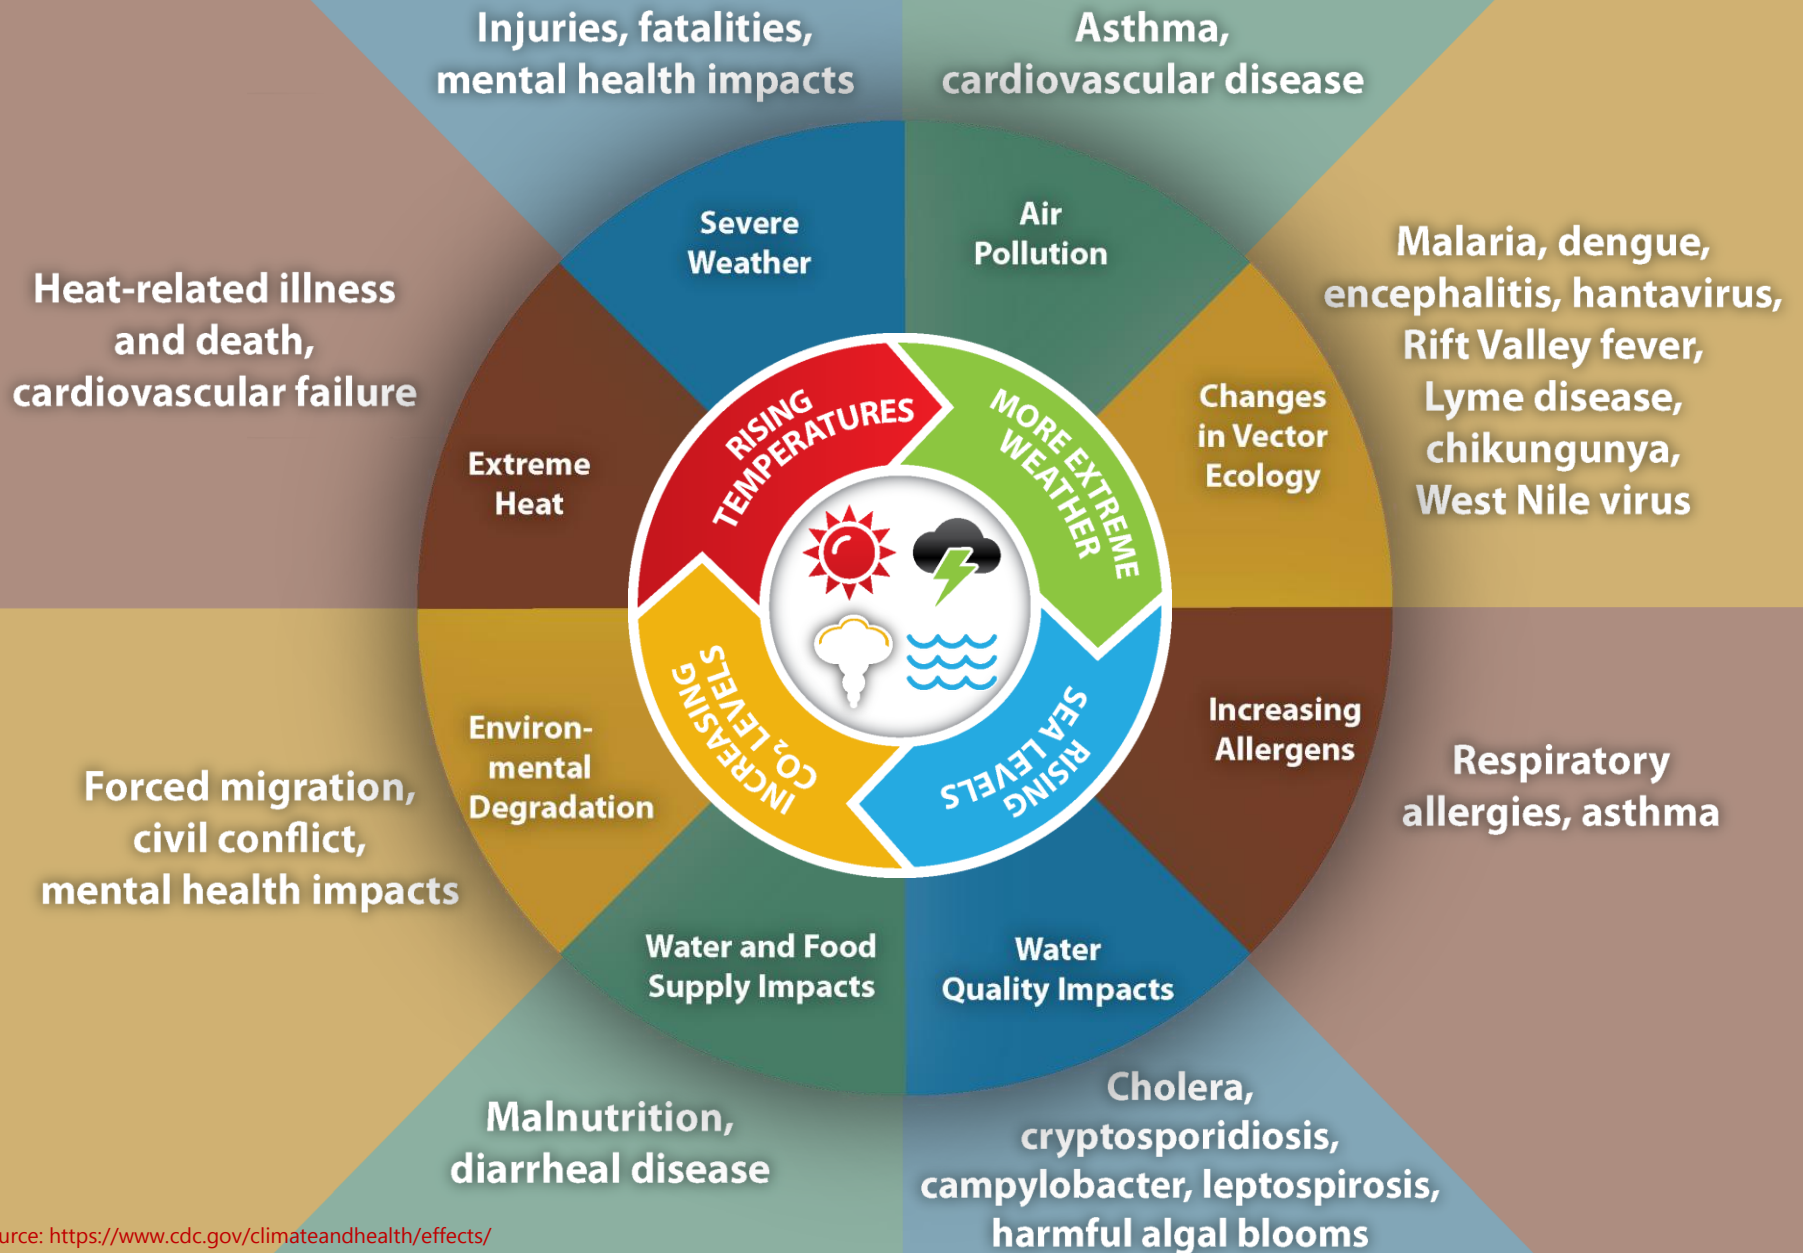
Injuries, fatalities, mental health impacts

Asthma, cardiovascular disease

Heat-related illness and death, cardiovascular failure

Malaria, dengue, encephalitis, hantavirus, Rift Valley fever, Lyme disease, chikungunya, West Nile virus

Severe Weather

Air Pollution

Extreme Heat

Changes in Vector Ecology

RISING TEMPERATURES

MORE EXTREME WEATHER

INCREASING $CO_2$ LEVELS

RISING SEA LEVELS

Environmental Degradation

Increasing Allergens

Forced migration, civil conflict, mental health impacts

Respiratory allergies, asthma

Water and Food Supply Impacts

Water Quality Impacts

Malnutrition, diarrheal disease

Cholera, cryptosporidiosis, campylobacter, leptospirosis, harmful algal blooms

urce: https://www.cdc.gov/climateandhealth/effects/